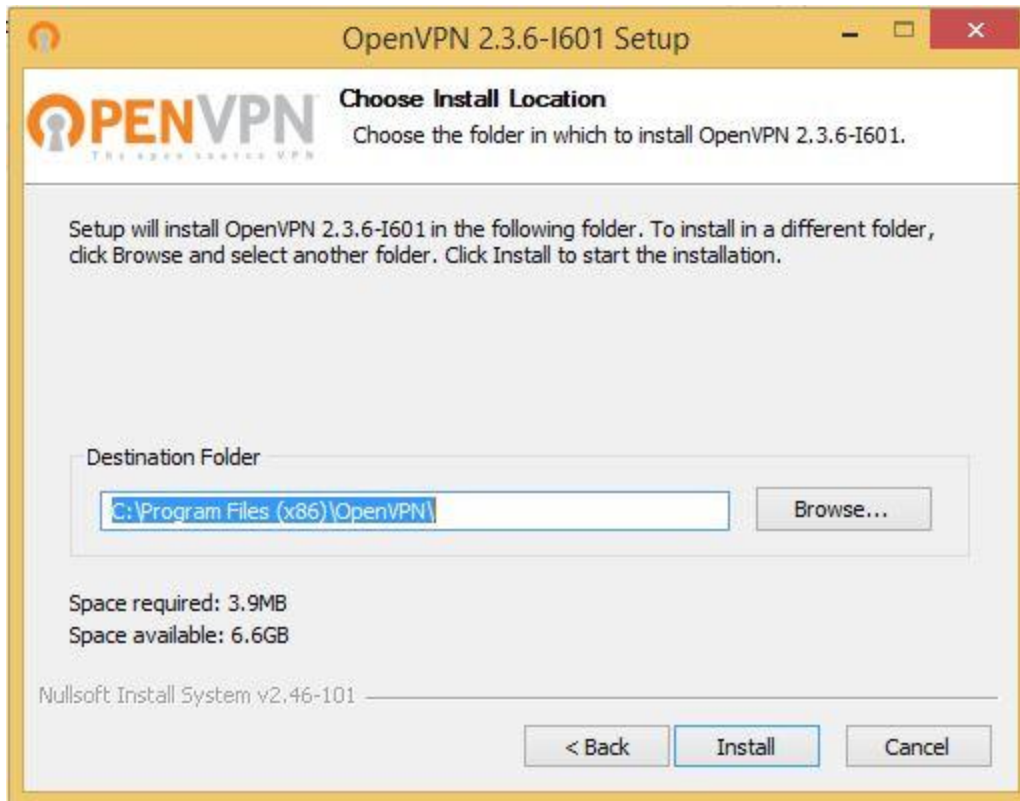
OpenVPN 2.3.6-I601 Setup

OPENVPN
The open source VPN

Choose Install Location
Choose the folder in which to install OpenVPN 2.3.6-I601.

Setup will install OpenVPN 2.3.6-I601 in the following folder. To install in a different folder, click Browse and select another folder. Click Install to start the installation.

Destination Folder

C:\Program Files (x86)\OpenVPN\

Browse...

Space required: 3.9MB
Space available: 6.6GB

Nullsoft Install System v2.46-101

< Back

Install

Cancel